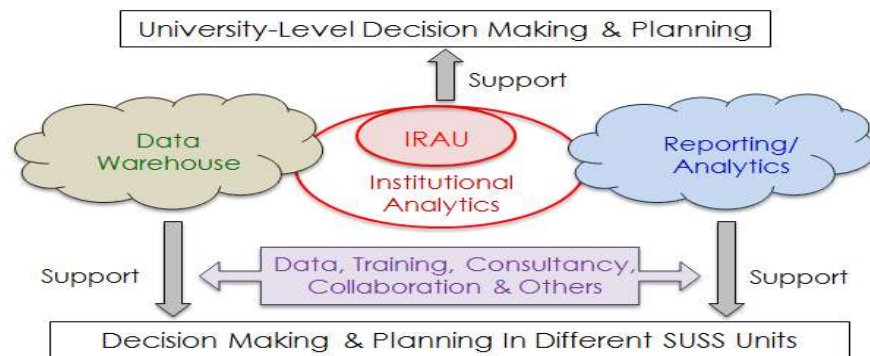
University-Level Decision Making & Planning

Support

Data Warehouse

IRAU

Institutional Analytics

Reporting/ Analytics

Support

Data, Training, Consultancy, Collaboration & Others

Support

Decision Making & Planning In Different SUSS Units